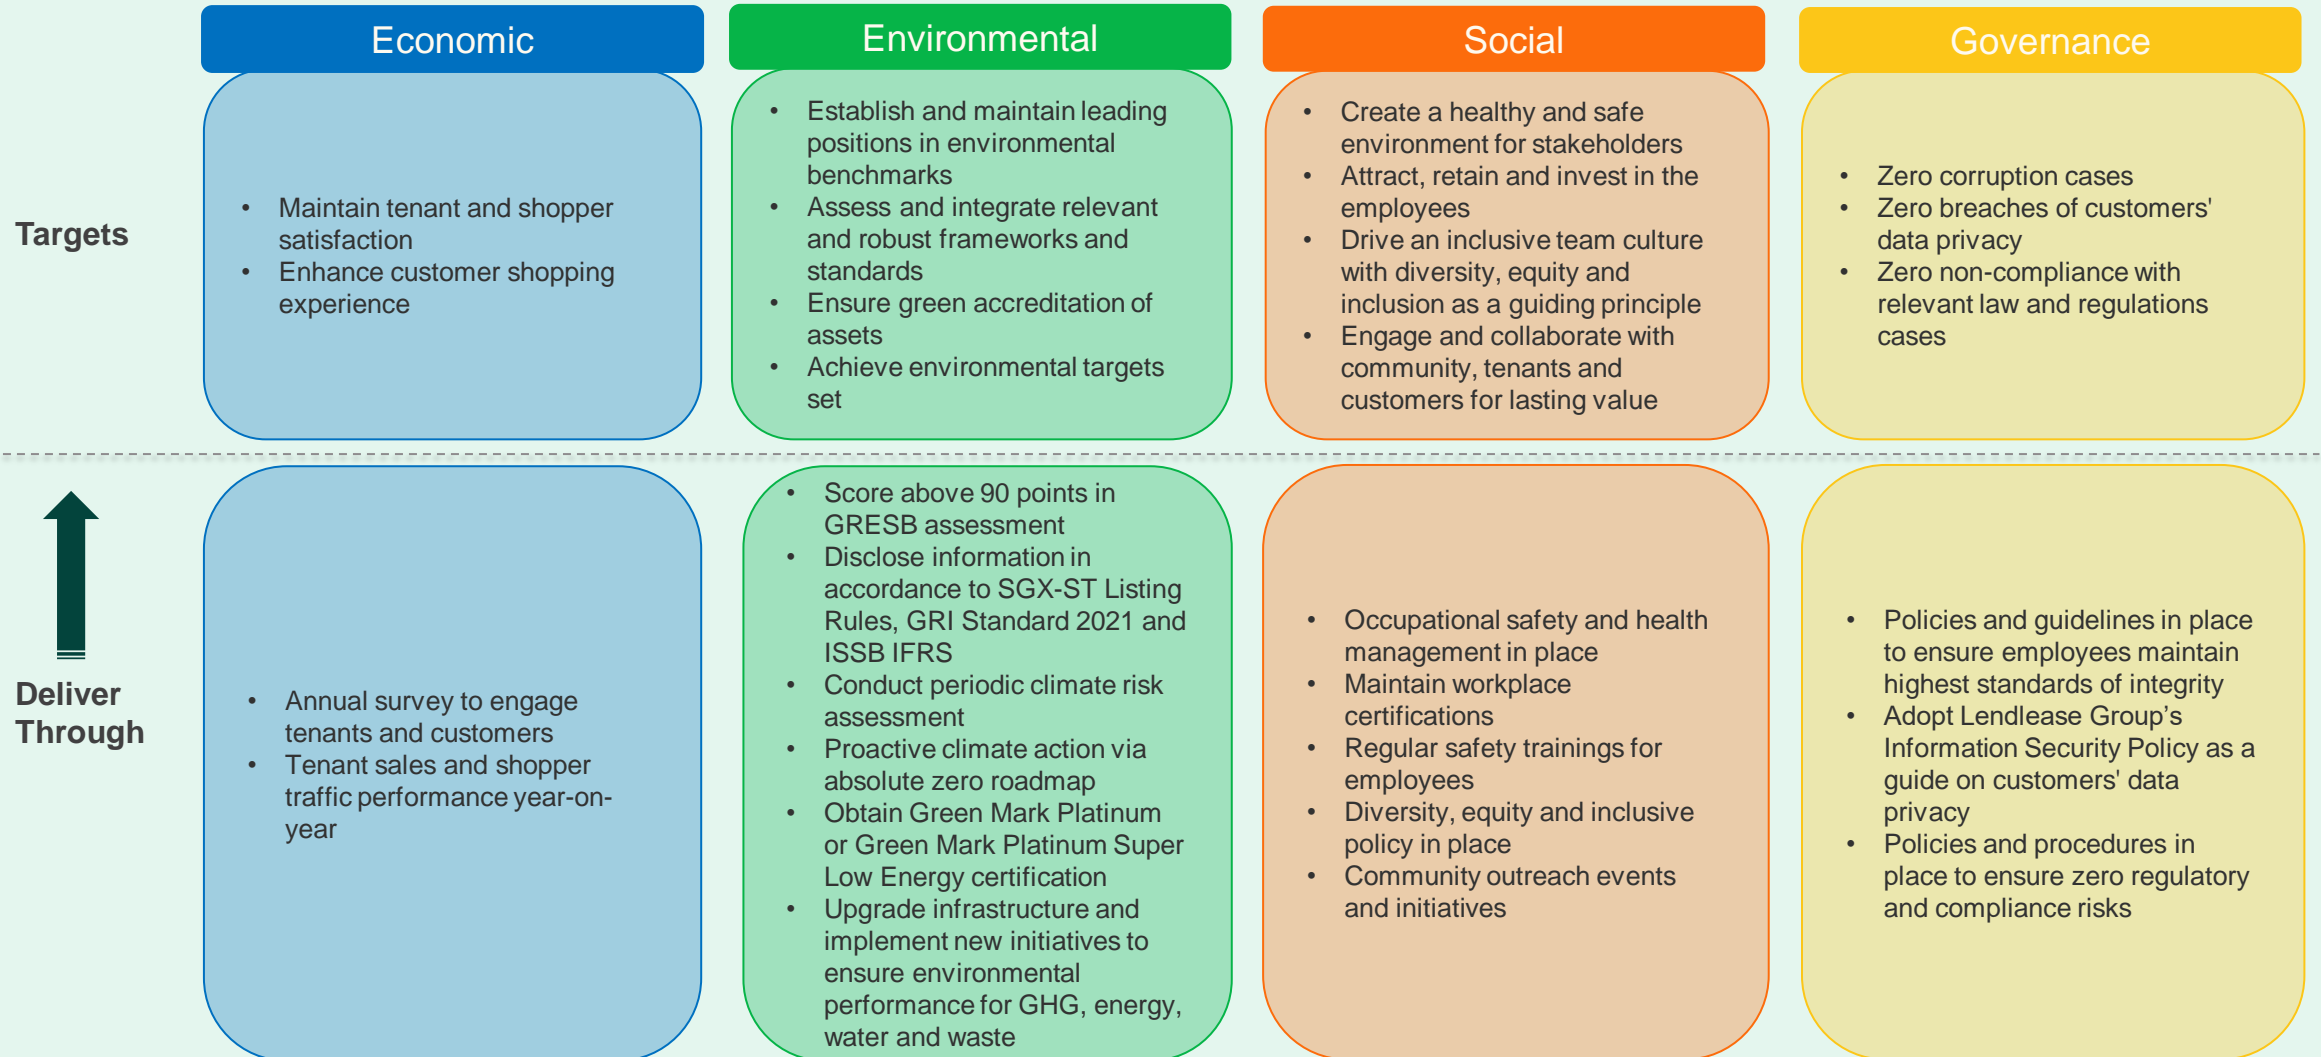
|  | Economic | Environmental | Social | Governance |
|---|---|---|---|---|
| Targets | • Maintain tenant and shopper satisfaction<br>• Enhance customer shopping experience | • Establish and maintain leading positions in environmental benchmarks<br>• Assess and integrate relevant and robust frameworks and standards<br>• Ensure green accreditation of assets<br>• Achieve environmental targets set | • Create a healthy and safe environment for stakeholders<br>• Attract, retain and invest in the employees<br>• Drive an inclusive team culture with diversity, equity and inclusion as a guiding principle<br>• Engage and collaborate with community, tenants and customers for lasting value | • Zero corruption cases<br>• Zero breaches of customers' data privacy<br>• Zero non-compliance with relevant law and regulations cases |
| Deliver Through | • Annual survey to engage tenants and customers<br>• Tenant sales and shopper traffic performance year-on-year | • Score above 90 points in GRESB assessment<br>• Disclose information in accordance to SGX-ST Listing Rules, GRI Standard 2021 and ISSB IFRS<br>• Conduct periodic climate risk assessment<br>• Proactive climate action via absolute zero roadmap<br>• Obtain Green Mark Platinum or Green Mark Platinum Super Low Energy certification<br>• Upgrade infrastructure and implement new initiatives to ensure environmental performance for GHG, energy, water and waste | • Occupational safety and health management in place<br>• Maintain workplace certifications<br>• Regular safety trainings for employees<br>• Diversity, equity and inclusive policy in place<br>• Community outreach events and initiatives | • Policies and guidelines in place to ensure employees maintain highest standards of integrity<br>• Adopt Lendlease Group’s Information Security Policy as a guide on customers' data privacy<br>• Policies and procedures in place to ensure zero regulatory and compliance risks |